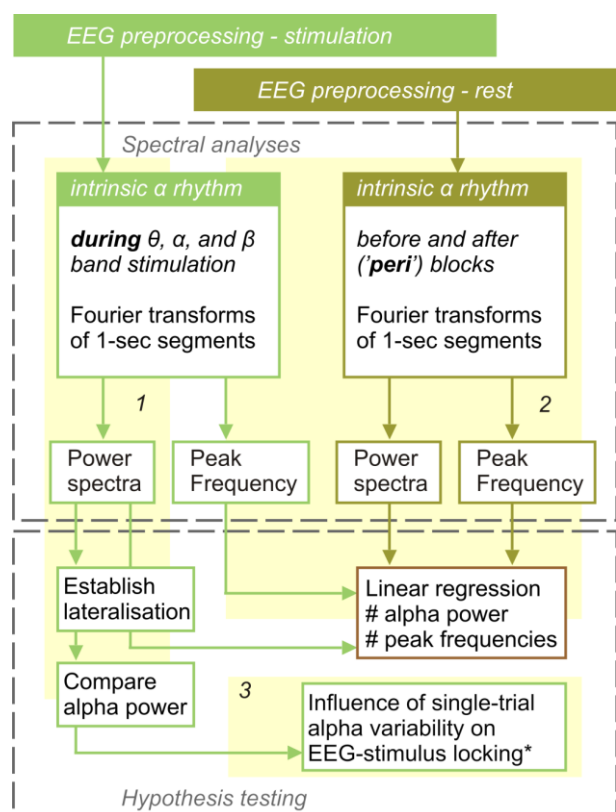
EEG preprocessing - stimulation

EEG preprocessing - rest

Spectral analyses

intrinsic α rhythm

**during** θ, α, and β band stimulation

Fourier transforms of 1-sec segments

intrinsic α rhythm

before and after ('**peri**') blocks

Fourier transforms of 1-sec segments

1

2

Power spectra

Peak Frequency

Power spectra

Peak Frequency

Establish lateralisation

Linear regression
# alpha power
# peak frequencies

Compare alpha power

3

Influence of single-trial alpha variability on EEG-stimulus locking*

Hypothesis testing